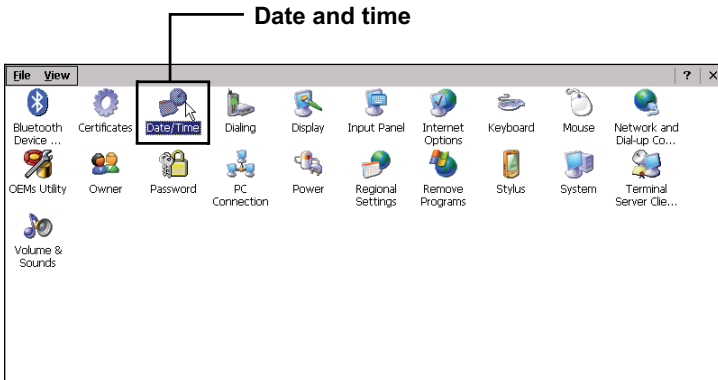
Date and time

File View

? ×

Bluetooth Device ...
Certificates
Date/Time
Dialing
Display
Input Panel
Internet Options
Keyboard
Mouse
Network and Dial-up Co...
OEMs Utility
Owner
Password
PC Connection
Power
Regional Settings
Remove Programs
Stylus
System
Terminal Server Clie...
Volume & Sounds